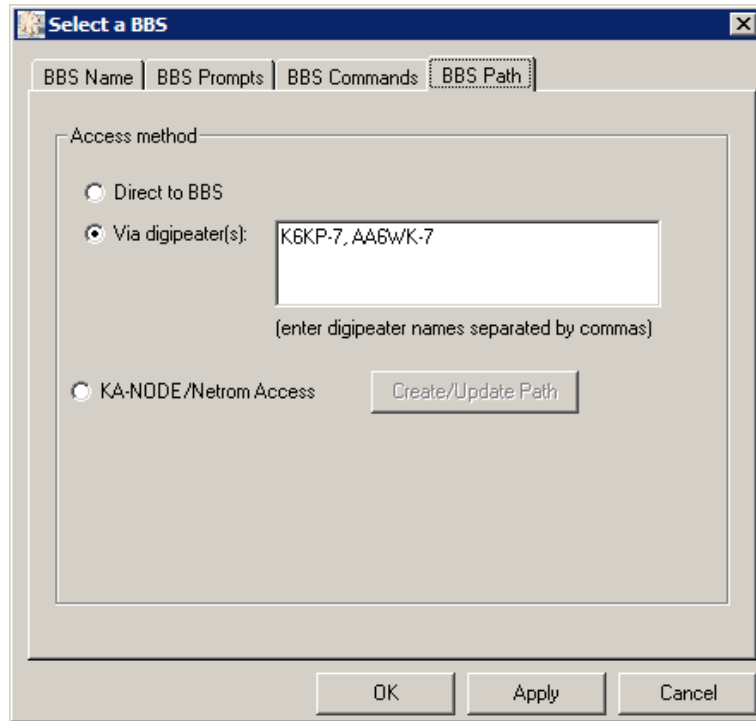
Select a BBS

BBS Name | BBS Prompts | BBS Commands | BBS Path

Access method

Direct to BBS

Via digipeater(s): K6KP-7, AA6WK-7

(enter digipeater names separated by commas)

KA-NODE/Netrom Access

Create/Update Path

OK

Apply

Cancel